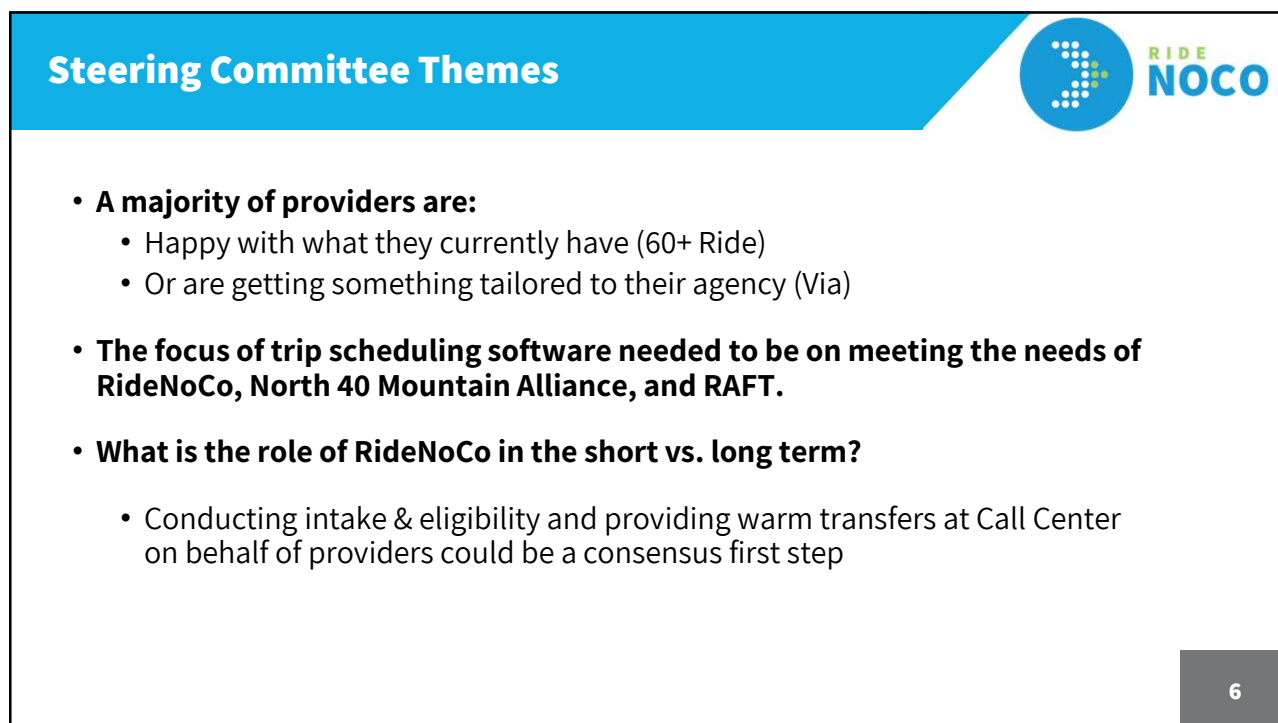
Steering Committee Themes

RIDE NOCO

• A majority of providers are:
 • Happy with what they currently have (60+ Ride)
 • Or are getting something tailored to their agency (Via)

• The focus of trip scheduling software needed to be on meeting the needs of RideNoCo, North 40 Mountain Alliance, and RAFT.

• What is the role of RideNoCo in the short vs. long term?

 • Conducting intake & eligibility and providing warm transfers at Call Center on behalf of providers could be a consensus first step

6